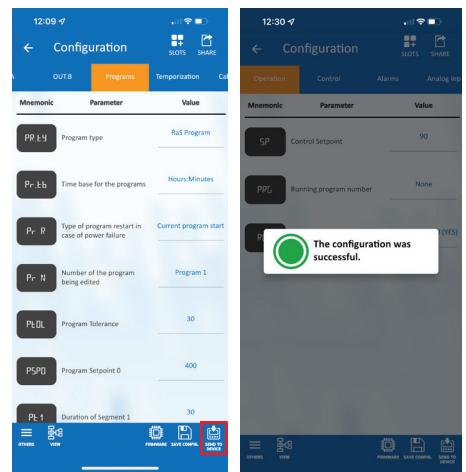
12:09

Configuration

SLOTS SHARE

A OUT.B Programs Temporization Cal

| Mnemonic | Parameter | Value |
|---|---|---|
| PR.tY | Program type | RaS Program |
| Pr.tb | Time base for the programs | Hours:Minutes |
| Pr R | Type of program restart in case of power failure | Current program start |
| Pr N | Number of the program being edited | Program 1 |
| PtOL | Program Tolerance | 30 |
| PSP0 | Program Setpoint 0 | 400 |
| Pt1 | Duration of Segment 1 | 30 |

OTHERS VIEW FIRMWARE SAVE CONFIG. SEND TO DEVICE

12:30

Configuration

SLOTS SHARE

Operation Control Alarms Analog Inp

| Mnemonic | Parameter | Value |
|---|---|---|
| SP | Control Setpoint | 90 |
| PRG | Running program number | None |
| R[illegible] | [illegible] | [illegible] (YES) |

The configuration was successful.

OTHERS VIEW FIRMWARE SAVE CONFIG. SEND TO DEVICE